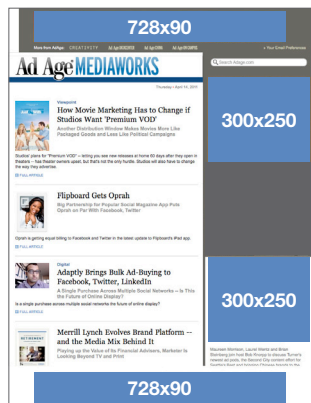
728x90

More from AdAge: CREATIVITY | Ad Age DIGITAL | Ad Age MEDIA | Ad Age STAT | Ad Age GLOBAL | > Your Email Preferences

Ad Age MEDIAWORKS

Search Adage.com

Thursday • April 14, 2011

Viewpoint

How Movie Marketing Has to Change if Studios Want 'Premium VOD'

Another Distribution Window Makes Movies More Like Packaged Goods and Less Like Political Campaigns

Studios' plans for "Premium VOD" -- letting you see new releases at home 60 days after they open in theaters -- has theater owners upset, but that's not the only hurdle. Studios will also have to change the way they advertise.

FULL ARTICLE

300x250

Flipboard Gets Oprah

Big Partnership for Popular Social Magazine App Puts Oprah on Par With Facebook, Twitter

Oprah is getting equal billing to Facebook and Twitter in the latest update to Flipboard's iPad app.

FULL ARTICLE

Digital

Adaptly Brings Bulk Ad-Buying to Facebook, Twitter, LinkedIn

A Single Purchase Across Multiple Social Networks -- Is This the Future of Online Display?

Is a single purchase across multiple social networks the future of online display?

FULL ARTICLE

300x250

Merrill Lynch Evolves Brand Platform -- and the Media Mix Behind It

Playing up the Value of Its Financial Advisers, Marketer Is Looking Beyond TV and Print

Maureen Morrison, Laurel Wentz and Brian Steinberg join host Bob Knorpp to discuss Tumer's newest ad pods, the Spanish content effort for Southern Bank and Yahoo's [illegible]

728x90